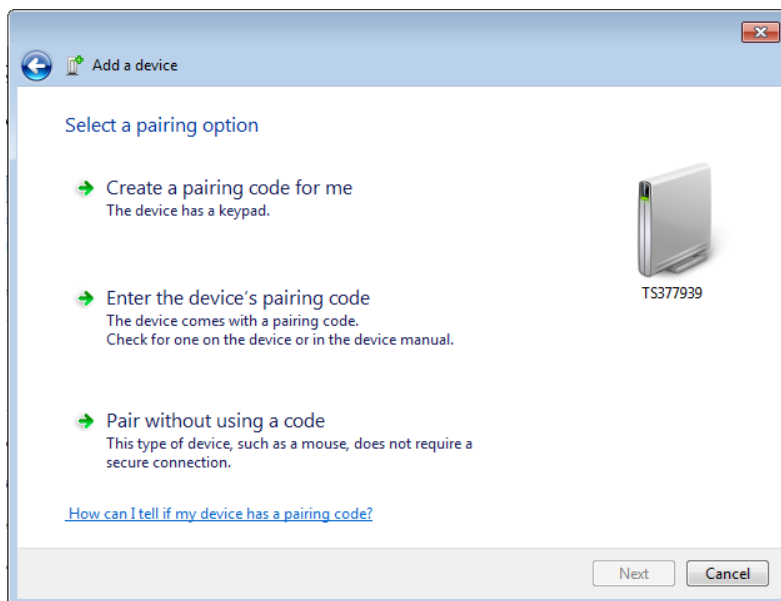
Add a device

Select a pairing option

Create a pairing code for me
The device has a keypad.

Enter the device's pairing code
The device comes with a pairing code.
Check for one on the device or in the device manual.

Pair without using a code
This type of device, such as a mouse, does not require a secure connection.

TS377939

How can I tell if my device has a pairing code?

Next
Cancel